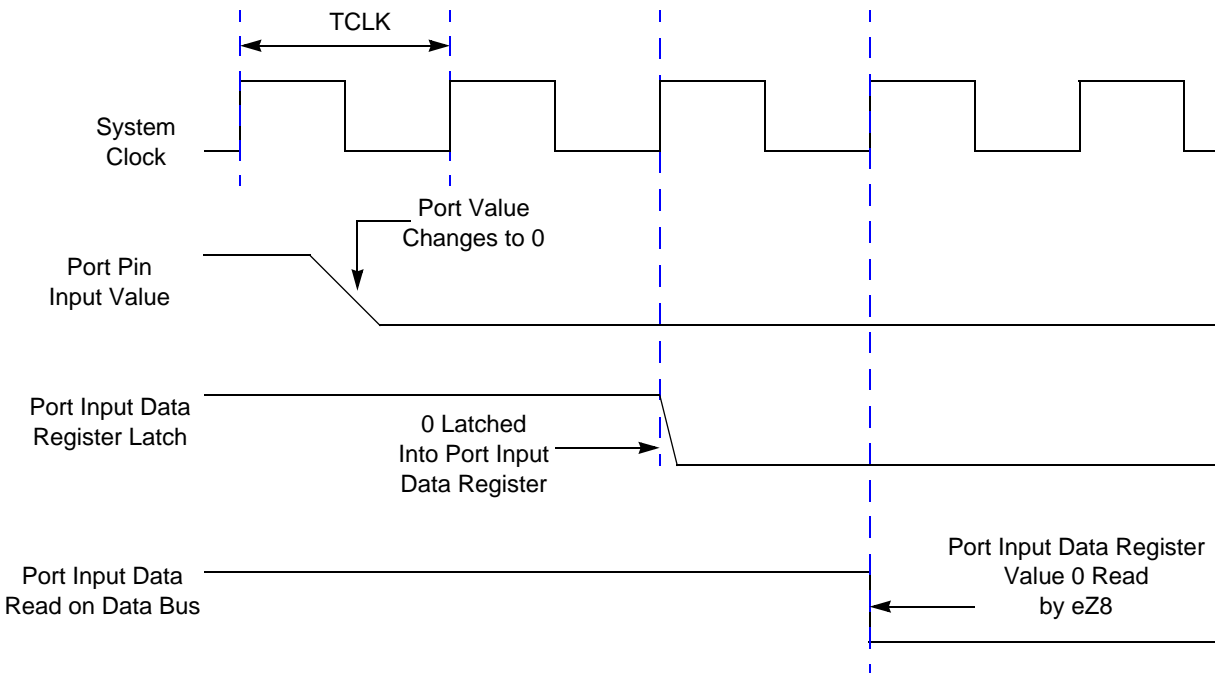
TCLK

System Clock

Port Value Changes to 0

Port Pin Input Value

Port Input Data Register Latch

0 Latched Into Port Input Data Register

Port Input Data Read on Data Bus

Port Input Data Register Value 0 Read by eZ8